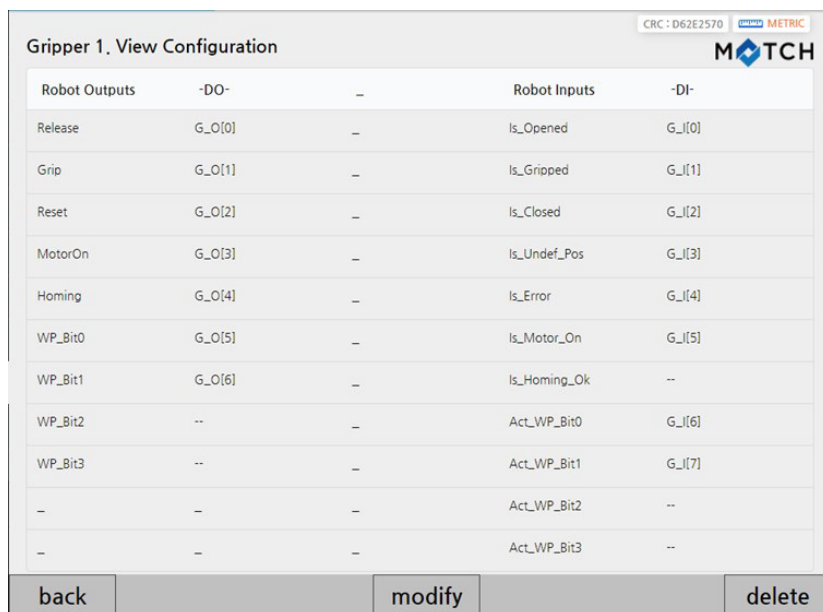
CRC : D62E2570 METRIC

Gripper 1. View Configuration

MATCH

| Robot Outputs | -DO- | _ | Robot Inputs | -DI- |
|---|---|---|---|---|
| Release | G_O[0] | _ | Is_Opened | G_I[0] |
| Grip | G_O[1] | _ | Is_Gripped | G_I[1] |
| Reset | G_O[2] | _ | Is_Closed | G_I[2] |
| MotorOn | G_O[3] | _ | Is_Undef_Pos | G_I[3] |
| Homing | G_O[4] | _ | Is_Error | G_I[4] |
| WP_Bit0 | G_O[5] | _ | Is_Motor_On | G_I[5] |
| WP_Bit1 | G_O[6] | _ | Is_Homing_Ok | -- |
| WP_Bit2 | -- | _ | Act_WP_Bit0 | G_I[6] |
| WP_Bit3 | -- | _ | Act_WP_Bit1 | G_I[7] |
| _ | _ | _ | Act_WP_Bit2 | -- |
| _ | _ | _ | Act_WP_Bit3 | -- |

back modify delete